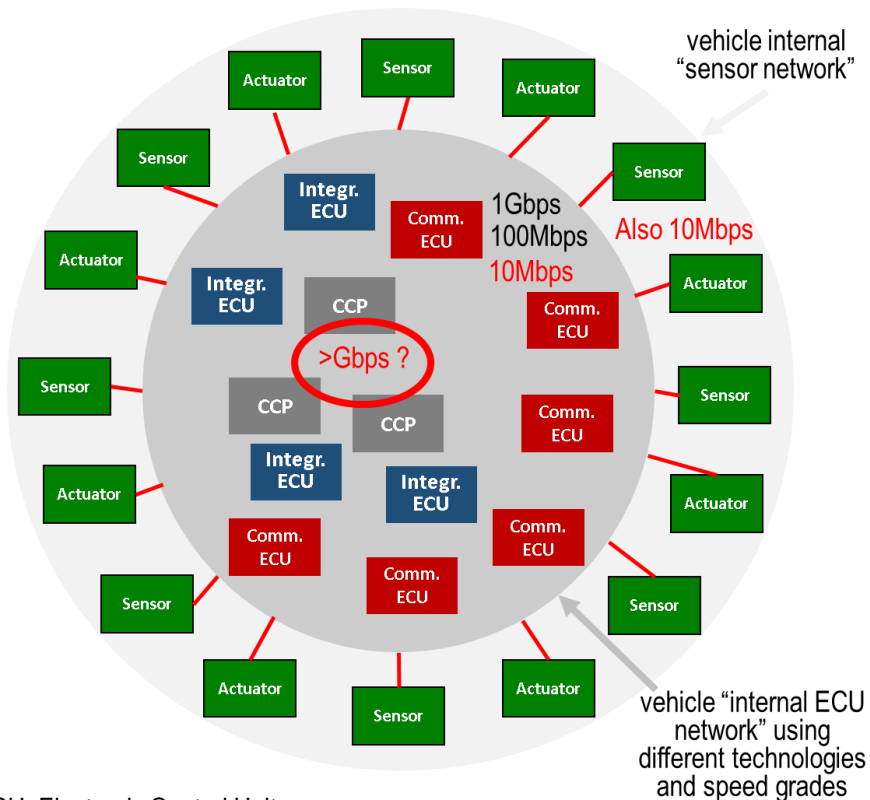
vehicle internal "sensor network"

Actuator
Sensor
Actuator
Sensor
Sensor
Integr. ECU
Comm. ECU
1Gbps
100Mbps
10Mbps
Also 10Mbps
Actuator
Integr. ECU
CCP
Actuator
Comm. ECU
>Gbps ?
Sensor
Sensor
CCP
CCP
Comm. ECU
Integr. ECU
Actuator
Integr. ECU
Actuator
Comm. ECU
Comm. ECU
Sensor
Comm. ECU
Sensor
Actuator
Sensor
Actuator

vehicle "internal ECU network" using different technologies and speed grades

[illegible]U: Electronic Control Unit